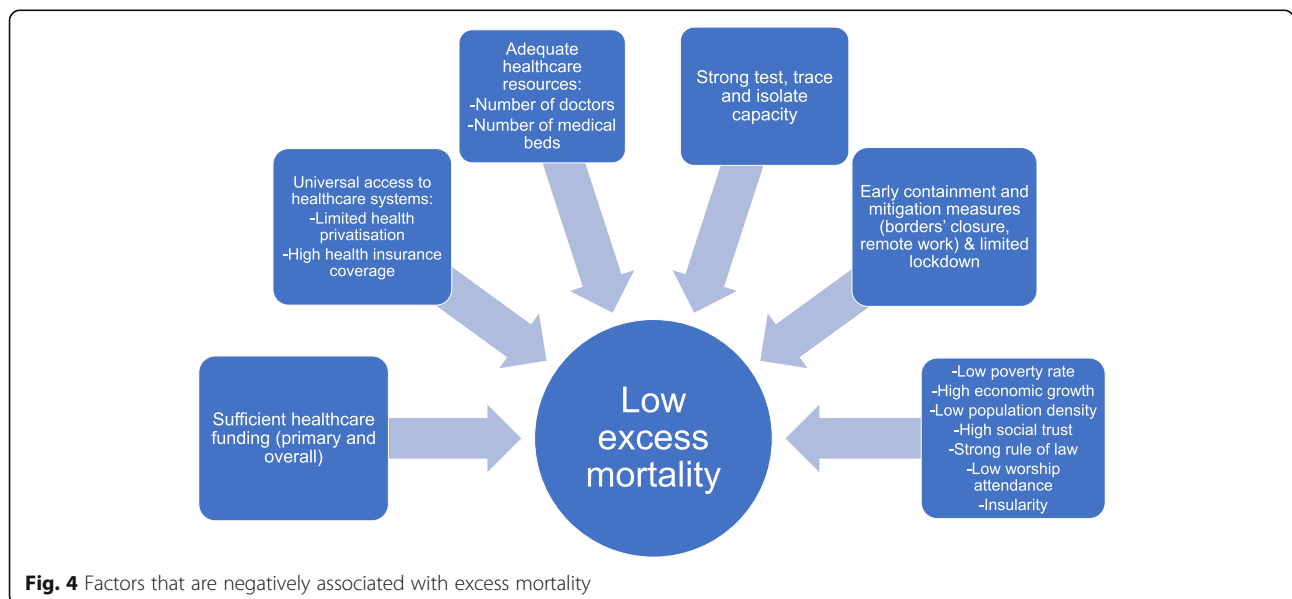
Adequate healthcare resources:
-Number of doctors
-Number of medical beds

Strong test, trace and isolate capacity

Universal access to healthcare systems:
-Limited health privatisation
-High health insurance coverage

Early containment and mitigation measures (borders' closure, remote work) & limited lockdown

Sufficient healthcare funding (primary and overall)

Low excess mortality

-Low poverty rate
-High economic growth
-Low population density
-High social trust
-Strong rule of law
-Low worship attendance
-Insularity

**Fig. 4** Factors that are negatively associated with excess mortality